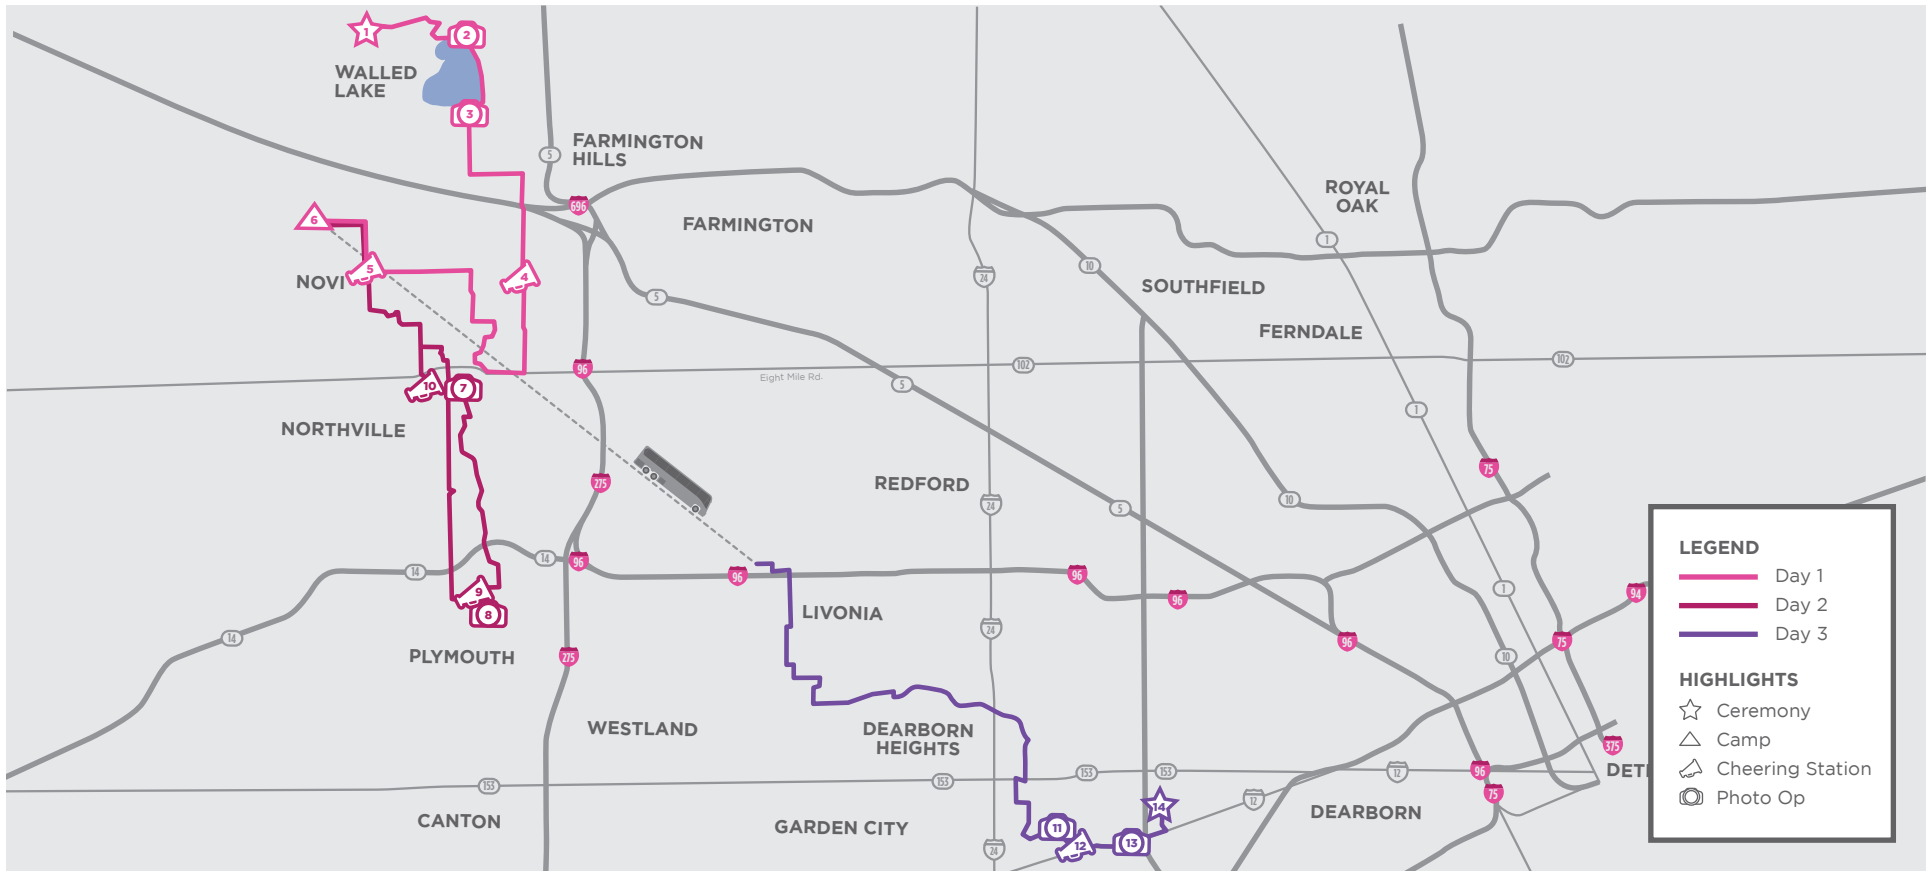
1
2
WALLED LAKE
3
5
FARMINGTON HILLS
696
FARMINGTON
ROYAL OAK
6
1
5
NOVI
4
24
10
SOUTHFIELD
FERNDALE
96
102
102
Eight Mile Rd.
10
7
5
1
NORTHVILLE
75
275
REDFORD
10
24
5
14
96
96
96
96
9
14
8
LIVONIA
1
94
14
24
96
75
PLYMOUTH
275
10
WESTLAND
DEARBORN HEIGHTS
375
153
153
12
96
DETI
153
153
14
75
CANTON
11
12
13
GARDEN CITY
DEARBORN
24

LEGEND
Day 1
Day 2
Day 3

HIGHLIGHTS
Ceremony
Camp
Cheering Station
Photo Op